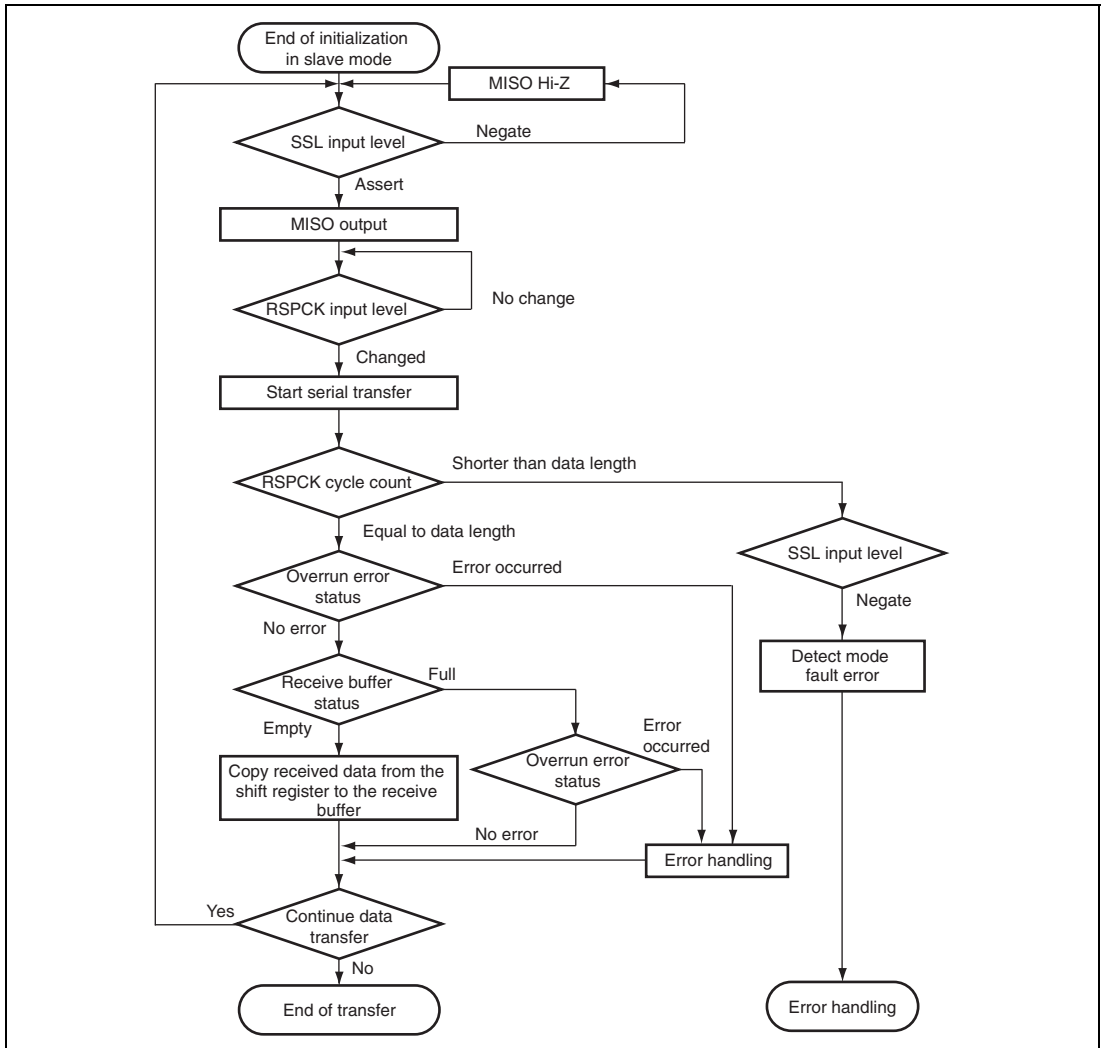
End of initialization in slave mode

MISO Hi-Z

SSL input level

Negate

Assert

MISO output

RSPCK input level

No change

Changed

Start serial transfer

RSPCK cycle count

Shorter than data length

Equal to data length

SSL input level

Overrun error status

Error occurred

Negate

No error

Detect mode fault error

Receive buffer status

Full

Empty

Error occurred

Overrun error status

Copy received data from the shift register to the receive buffer

No error

Error handling

Yes

Continue data transfer

No

End of transfer

Error handling